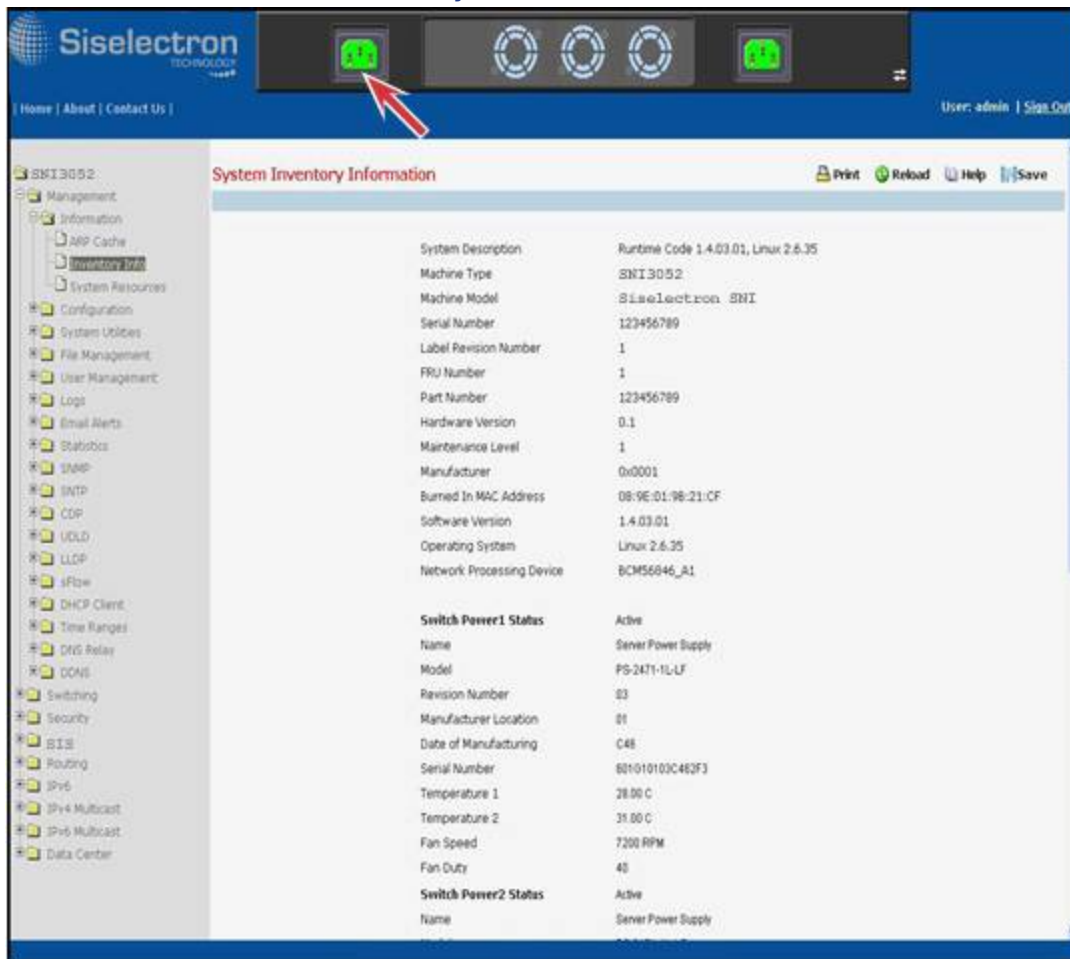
Siselectron
TECHNOLOGY

| Home | About | Contact Us |

User: admin | Sign Out

SNI3052
Management
Information
ARP Cache
Inventory Info
System Resources
Configuration
System Utilities
File Management
User Management
Logs
Email Alerts
Statistics
SNMP
SNTP
CDP
UDLD
LLDP
sFlow
DHCP Client
Time Ranges
DNS Relay
DDNS
Switching
Security
SIS
Routing
IPv6
IPv4 Multicast
IPv6 Multicast
Data Center

System Inventory Information

Print Reload Help Save

| | |
|---|---|
| System Description | Runtime Code 1.4.03.01, Linux 2.6.35 |
| Machine Type | SNI3052 |
| Machine Model | Siselectron SNI |
| Serial Number | 123456789 |
| Label Revision Number | 1 |
| FRU Number | 1 |
| Part Number | 123456789 |
| Hardware Version | 0.1 |
| Maintenance Level | 1 |
| Manufacturer | 0x0001 |
| Burned In MAC Address | 08:9E:01:98:21:CF |
| Software Version | 1.4.03.01 |
| Operating System | Linux 2.6.35 |
| Network Processing Device | BCM56846_A1 |
| Switch Power1 Status | Active |
| Name | Server Power Supply |
| Model | PS-2471-1L-LF |
| Revision Number | 03 |
| Manufacturer Location | 01 |
| Date of Manufacturing | C48 |
| Serial Number | 601010103C462F3 |
| Temperature 1 | 28.00 C |
| Temperature 2 | 31.00 C |
| Fan Speed | 7200 RPM |
| Fan Duty | 40 |
| Switch Power2 Status | Active |
| Name | Server Power Supply |